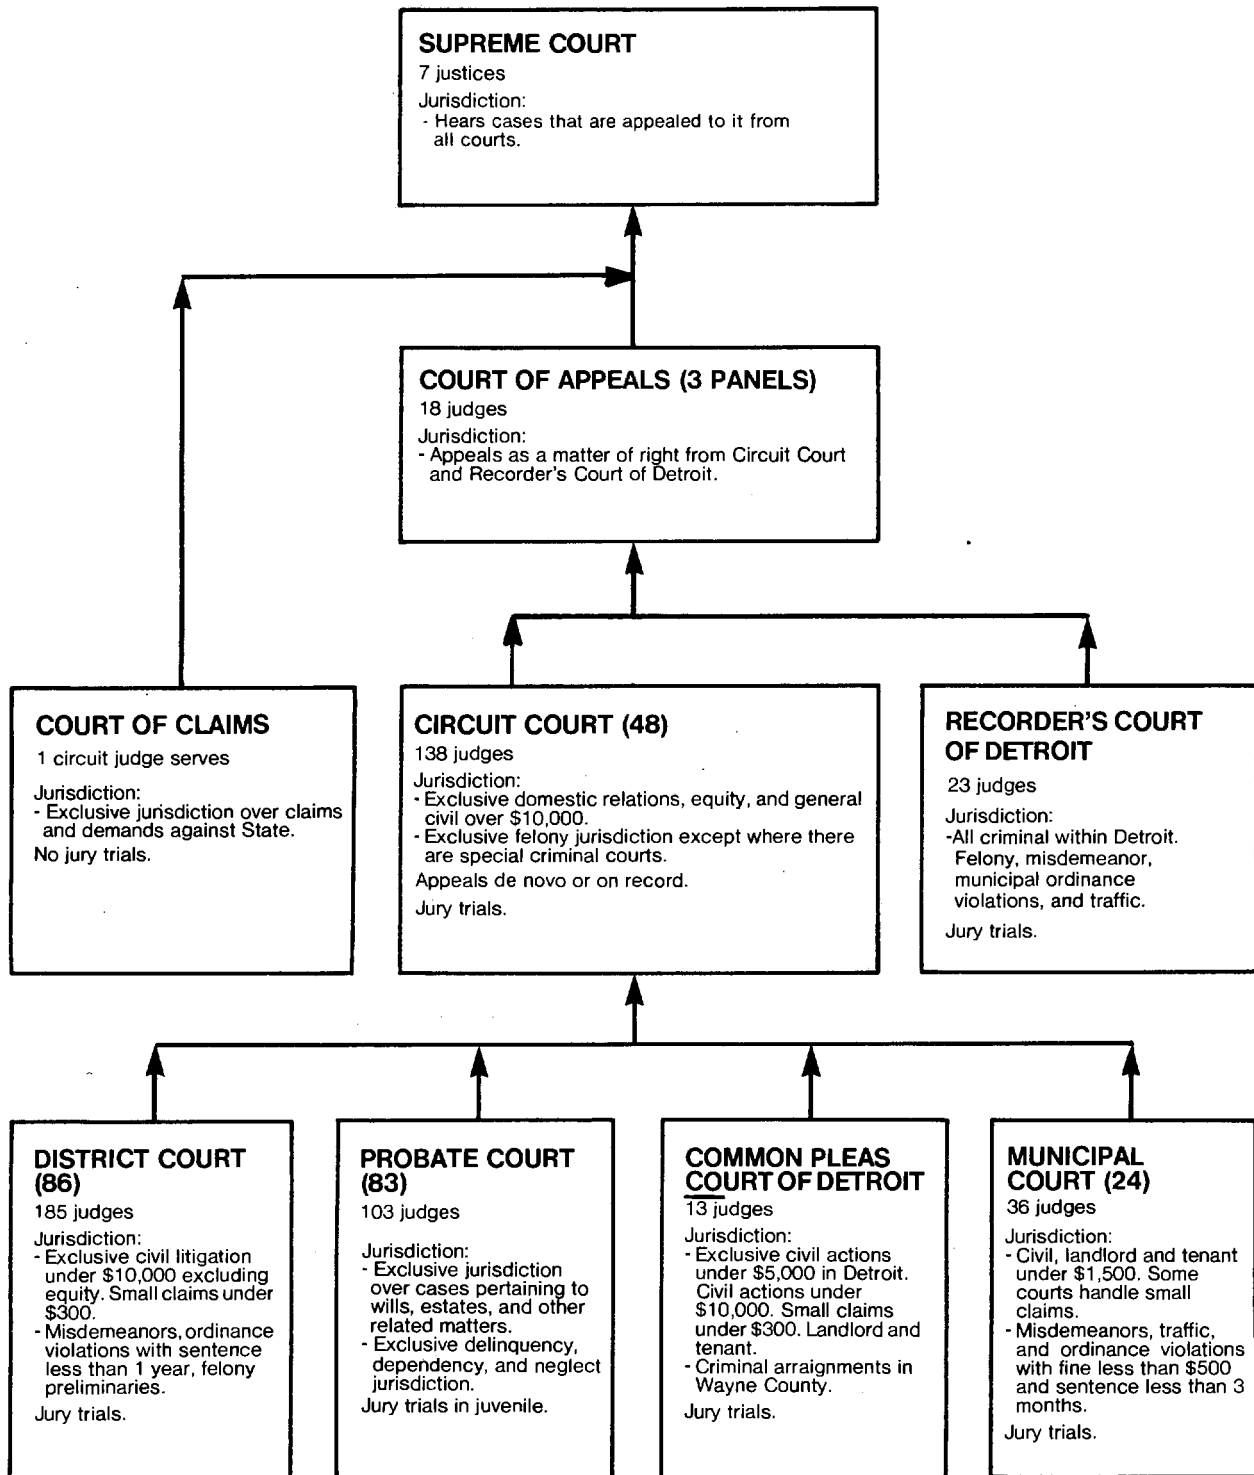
SUPREME COURT
7 justices
Jurisdiction:
- Hears cases that are appealed to it from all courts.

COURT OF APPEALS (3 PANELS)
18 judges
Jurisdiction:
- Appeals as a matter of right from Circuit Court and Recorder's Court of Detroit.

COURT OF CLAIMS
1 circuit judge serves
Jurisdiction:
- Exclusive jurisdiction over claims and demands against State.
No jury trials.

CIRCUIT COURT (48)
138 judges
Jurisdiction:
- Exclusive domestic relations, equity, and general civil over $10,000.
- Exclusive felony jurisdiction except where there are special criminal courts.
Appeals de novo or on record.
Jury trials.

RECORDER'S COURT OF DETROIT
23 judges
Jurisdiction:
-All criminal within Detroit. Felony, misdemeanor, municipal ordinance violations, and traffic.
Jury trials.

DISTRICT COURT (86)
185 judges
Jurisdiction:
- Exclusive civil litigation under $10,000 excluding equity. Small claims under $300.
- Misdemeanors, ordinance violations with sentence less than 1 year, felony preliminaries.
Jury trials.

PROBATE COURT (83)
103 judges
Jurisdiction:
- Exclusive jurisdiction over cases pertaining to wills, estates, and other related matters.
- Exclusive delinquency, dependency, and neglect jurisdiction.
Jury trials in juvenile.

COMMON PLEAS COURT OF DETROIT
13 judges
Jurisdiction:
- Exclusive civil actions under $5,000 in Detroit. Civil actions under $10,000. Small claims under $300. Landlord and tenant.
- Criminal arraignments in Wayne County.
Jury trials.

MUNICIPAL COURT (24)
36 judges
Jurisdiction:
- Civil, landlord and tenant under $1,500. Some courts handle small claims.
- Misdemeanors, traffic, and ordinance violations with fine less than $500 and sentence less than 3 months.
Jury trials.